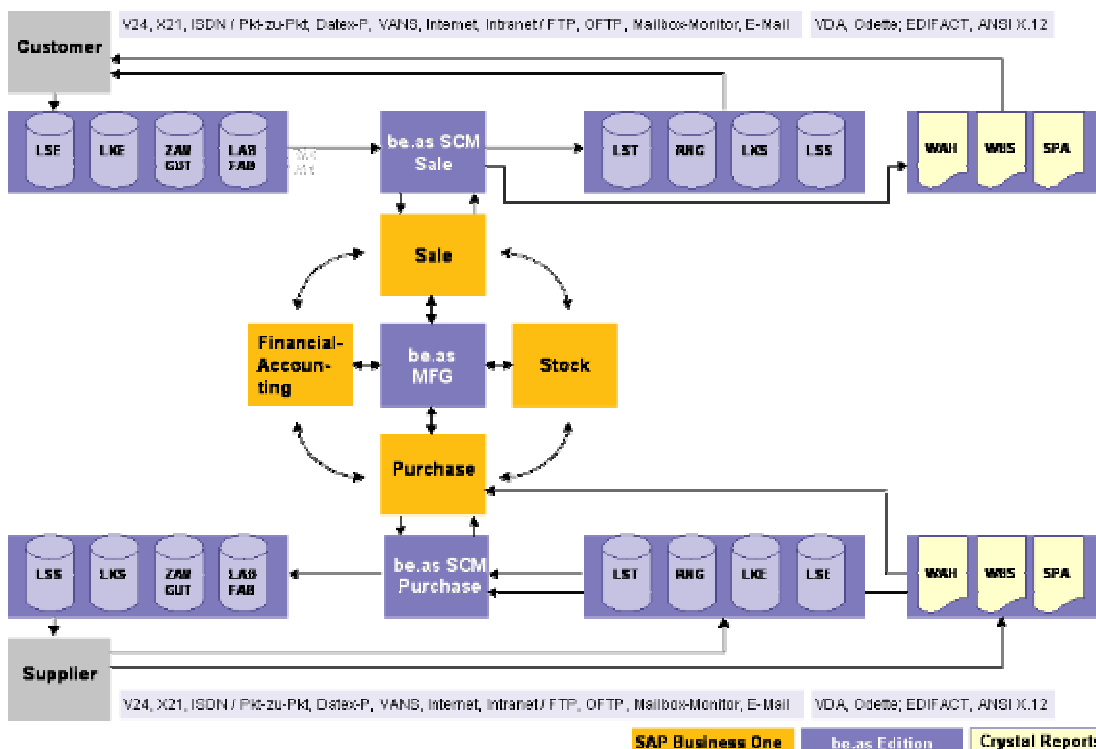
Customer

V24, X21, ISDN / Pkt-zu-Pkt, Datex-P, VANS, Internet, Intranet / FTP, OFTP, Mailbox-Monitor, E-Mail

VDA, Odette; EDIFACT, ANSI X.12

LSE LKE ZAH GUT LAB FAB

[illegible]

be.as SCM Sale

LST RNG LKS LSS

WAH WBS SPA

Sale

Financial-Accounting

be.as MFG

Stock

Purchase

LSS LKS ZAH GUT LAB FAB

be.as SCM Purchase

LST RNG LKE LSE

WAH WBS SPA

Supplier

V24, X21, ISDN / Pkt-zu-Pkt, Datex-P, VANS, Internet, Intranet / FTP, OFTP, Mailbox-Monitor, E-Mail

VDA, Odette; EDIFACT, ANSI X.12

SAP Business One

be.as Edition

Crystal Reports